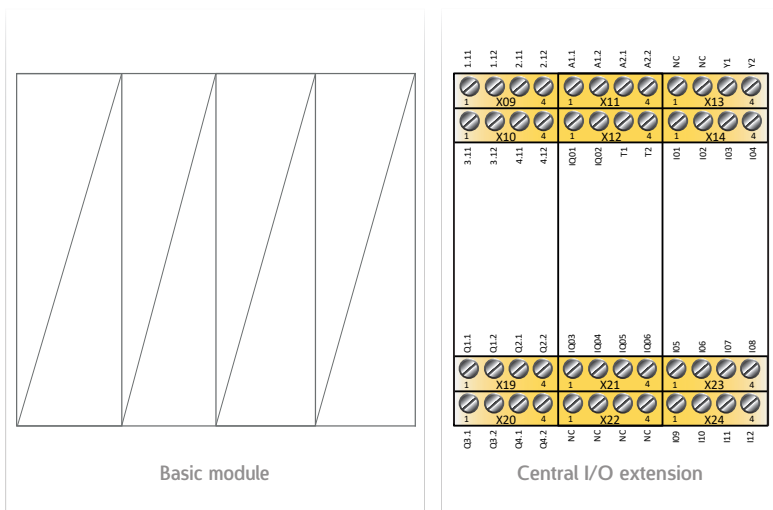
Basic module

1.11 1.12 2.11 2.12 A1.1 A1.2 A2.1 A2.2 NC NC Y1 Y2

1 X09 4 1 X11 4 1 X13 4

1 X10 4 1 X12 4 1 X14 4

3.11 3.12 4.11 4.12 IQ01 IQ02 T1 T2 I01 I02 I03 I04

Q1.1 Q1.2 Q2.1 Q2.2 IQ03 IQ04 IQ05 IQ06 I05 I06 I07 I08

1 X19 4 1 X21 4 1 X23 4

1 X20 4 1 X22 4 1 X24 4

Q3.1 Q3.2 Q4.1 Q4.2 NC NC NC NC I09 I10 I11 I12

Central I/O extension